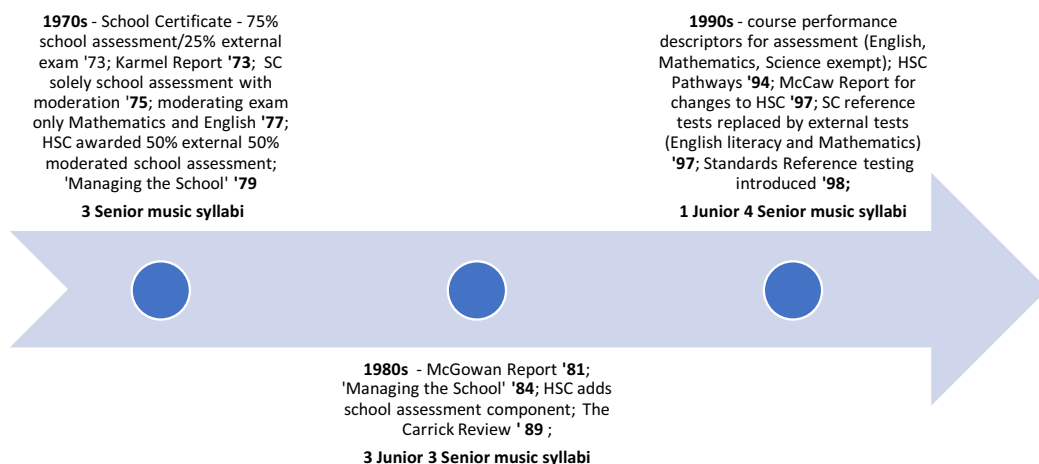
1970s - School Certificate - 75% school assessment/25% external exam '73; Karmel Report '73; SC solely school assessment with moderation '75; moderating exam only Mathematics and English '77; HSC awarded 50% external 50% moderated school assessment; 'Managing the School' '79

3 Senior music syllabi

1990s - course performance descriptors for assessment (English, Mathematics, Science exempt); HSC Pathways '94; McCaw Report for changes to HSC '97; SC reference tests replaced by external tests (English literacy and Mathematics) '97; Standards Reference testing introduced '98;

1 Junior 4 Senior music syllabi

1980s - McGowan Report '81; 'Managing the School' '84; HSC adds school assessment component; The Carrick Review ' 89 ;

3 Junior 3 Senior music syllabi